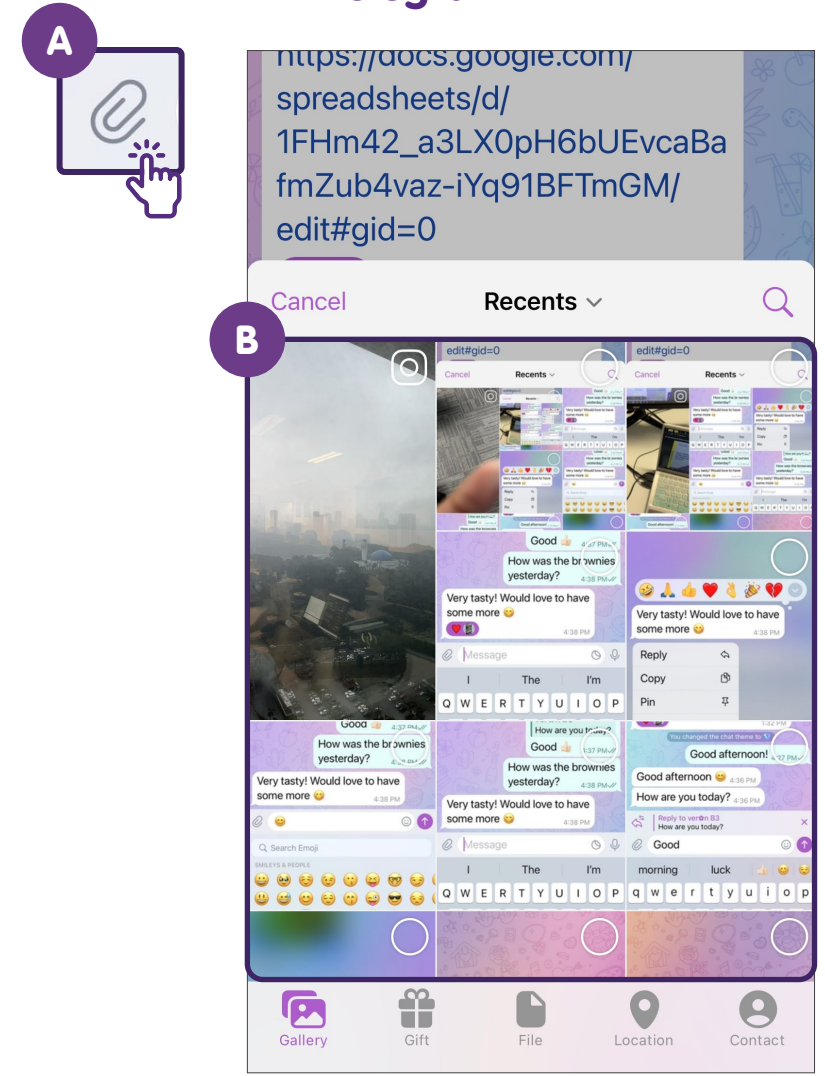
A

https://docs.google.com/spreadsheets/d/1FHm42_a3LX0pH6bUEvcaBafmZub4vaz-iYq91BFTmGM/edit#gid=0

Cancel Recents

B

edit#gid=0
Cancel Recents

edit#gid=0
Cancel Recents

Good
How was the brownies yesterday? 4:38 PM
Very tasty! Would love to have some more 4:38 PM
Message
I The I'm
Q W E R T Y U I O P

Very tasty! Would love to have some more 4:38 PM
Reply
Copy
Pin

Good
How was the brownies yesterday? 4:38 PM
Very tasty! Would love to have some more 4:38 PM
Search Emoji
SMILEYS & PEOPLE

How are you today?
Good
How was the brownies yesterday? 4:38 PM
Very tasty! Would love to have some more 4:38 PM
Message
I The I'm
Q W E R T Y U I O P

You changed the chat theme to
Good afternoon!
Good afternoon 4:36 PM
How are you today? 4:36 PM
Reply to
How are you today?
Good
morning luck
q w e r t y u i o p

Gallery Gift File Location Contact